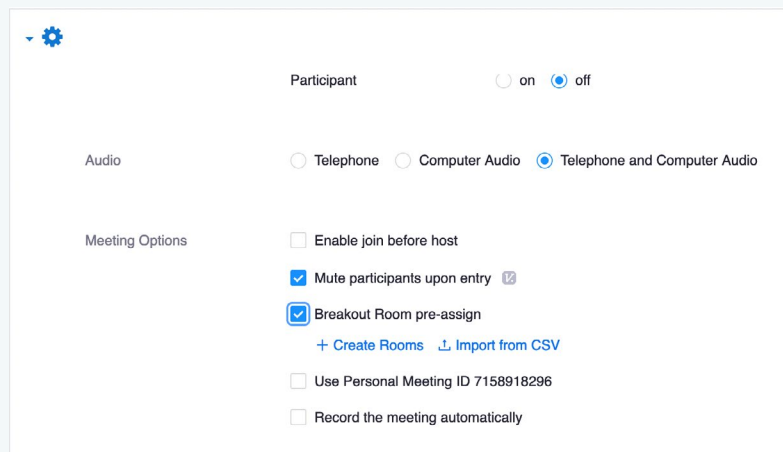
Participant on off

Audio Telephone Computer Audio Telephone and Computer Audio

Meeting Options Enable join before host

Mute participants upon entry

Breakout Room pre-assign

+ Create Rooms Import from CSV

Use Personal Meeting ID 7158918296

Record the meeting automatically